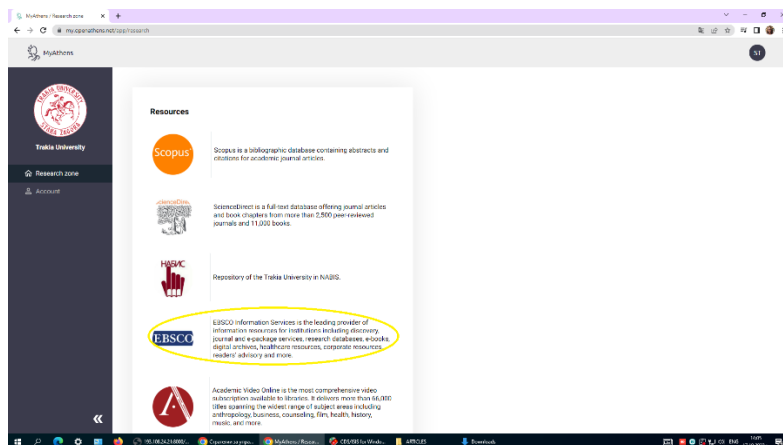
MyAthens / Research zone × +

← → C my.openathens.net/app/research

MyAthens

SI

TRAKIA UNIVERSITY STARA ZAGORA

Trakia University

Research zone

Account

«

Resources

Scopus

Scopus is a bibliographic database containing abstracts and citations for academic journal articles.

ScienceDirect

ScienceDirect is a full-text database offering journal articles and book chapters from more than 2,500 peer-reviewed journals and 11,000 books.

НАБИС

Repository of the Trakia University in NABIS.

EBSCO

EBSCO Information Services is the leading provider of information resources for institutions including discovery, journal and e-package services, research databases, e-books, digital archives, healthcare resources, corporate resources, readers' advisory and more.

Academic Video Online is the most comprehensive video subscription available to libraries. It delivers more than 66,000 titles spanning the widest range of subject areas including anthropology, business, counseling, film, health, history, music, and more.

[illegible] Справочник за управ... MyAthens / Resea... CBS/EBS for Windo... ARTICLES Downloads

ENG